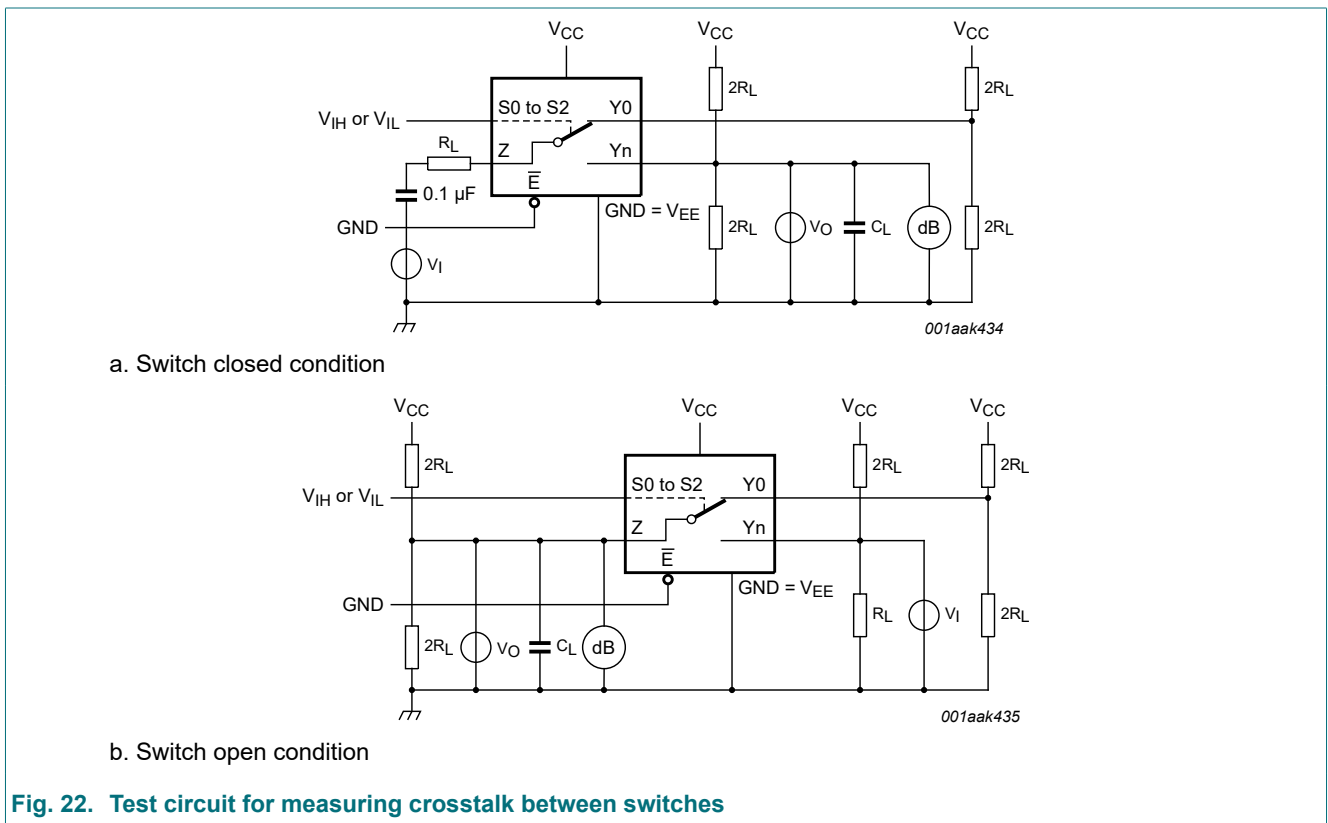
$V_{CC}$ $V_{CC}$ $V_{CC}$

$2R_L$ $2R_L$

$V_{IH}$ or $V_{IL}$

S0 to S2 Y0

$R_L$

Z Yn

$\overline{E}$

0.1 μF

GND = $V_{EE}$

GND

$2R_L$ $V_O$ $C_L$ dB $2R_L$

$V_I$

001aak434

a. Switch closed condition

$V_{CC}$ $V_{CC}$ $V_{CC}$ $V_{CC}$

$2R_L$ $2R_L$ $2R_L$

$V_{IH}$ or $V_{IL}$

S0 to S2 Y0

Z Yn

$\overline{E}$

GND = $V_{EE}$

GND

$R_L$ $V_I$ $2R_L$

$2R_L$ $V_O$ $C_L$ dB

001aak435

b. Switch open condition

Fig. 22. Test circuit for measuring crosstalk between switches